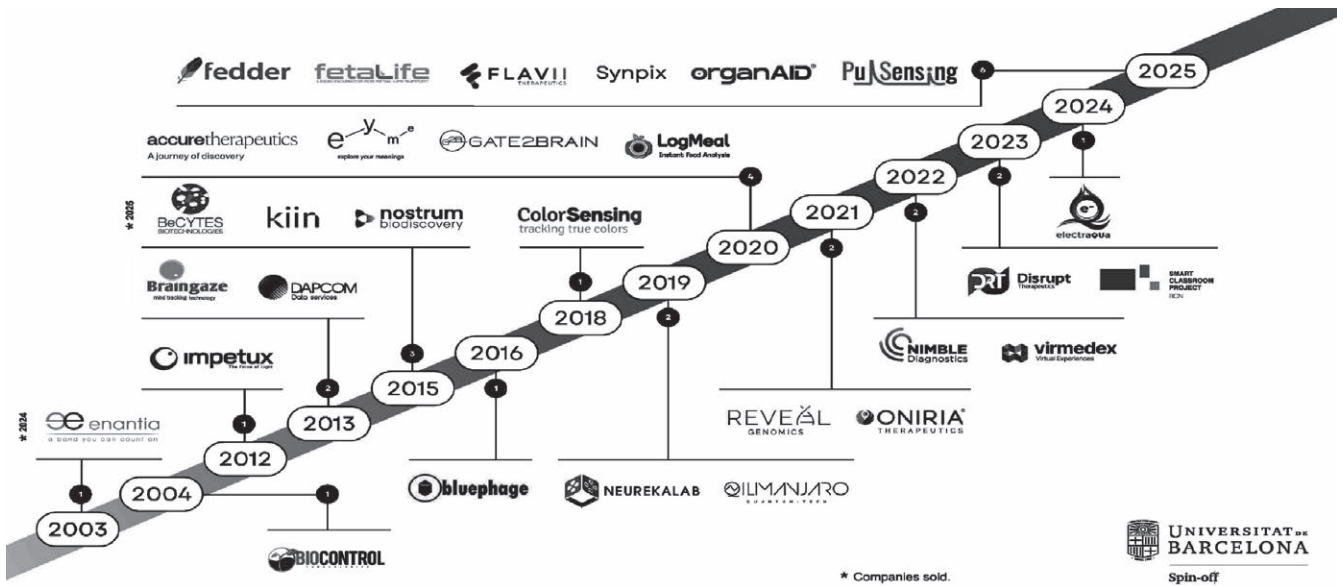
fedder fetaLife FLAVII THERAPEUTICS Synpix organAID PulSensing 6 2025

2024

accuretherapeutics A journey of discovery eyme explore your meanings GATE2BRAIN LogMeal Instant Food Analysis 4 2023

* 2025 BeCYTES BIOTECHNOLOGIES kiin nostrum biodiscovery ColorSensing tracking true colors 2022 1 electraqua

2021 2

2020

Braingaze mind tracking technology DAPCOM Data services 1 2019 2 Disrupt Therapeutics SMART CLASSROOM PROJECT BCN

2018 2

impetux 3 2016 2 NIMBLE Diagnostics virmedex Virtual Experiences

2 2015 1

* 2024 enantia a bond you can count on 1 2013

2012 REVEAL GENOMICS ONIRIA THERAPEUTICS

1 2004 1 bluephage NEUREKALAB ILIMANJARO

2003

BIOCONTROL

* Companies sold.

UNIVERSITAT DE BARCELONA Spin-off